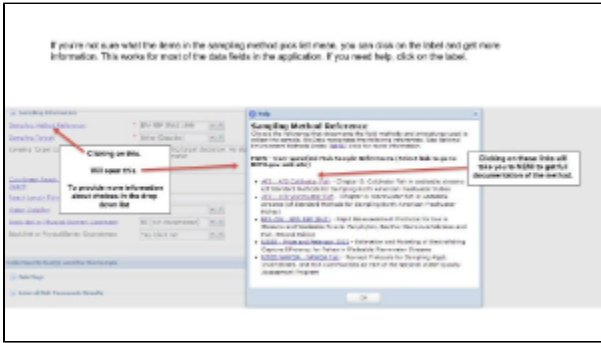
If you're not sure what the items in the sampling method pick list mean, you can click on the label and get more information. This works for most of the data fields in the application. If you need help, click on the label.

Clicking on this.

Will open this.

To provide more information about choices in the drop down list

Sampling Method Reference

Clicking on these links will take you to NEMI to get full documentation of the method.

OK

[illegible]